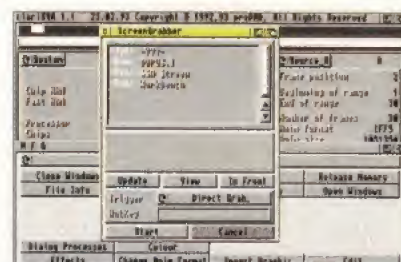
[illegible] 1.1 22.02.93 Copyright © 1992,93 proDAD, All Rights Reserved

ScreenGrabber

System
Source_0

<Fr>
PDPS2.1
CED Stereo
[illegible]

Chip RAM
Fast RAM

Frame position
Beginning of range
End of range

Processor
Chips

Number of frames
Data format
Data size

Close Windows
File Info
Update
View
To Front
Release Memory
Open Windows

Trigger
Direct Grab
Hotkey

Start
Cancel

Dialog Processes
Colour
Effects
Change Data Format
Insert Graphic
Exit